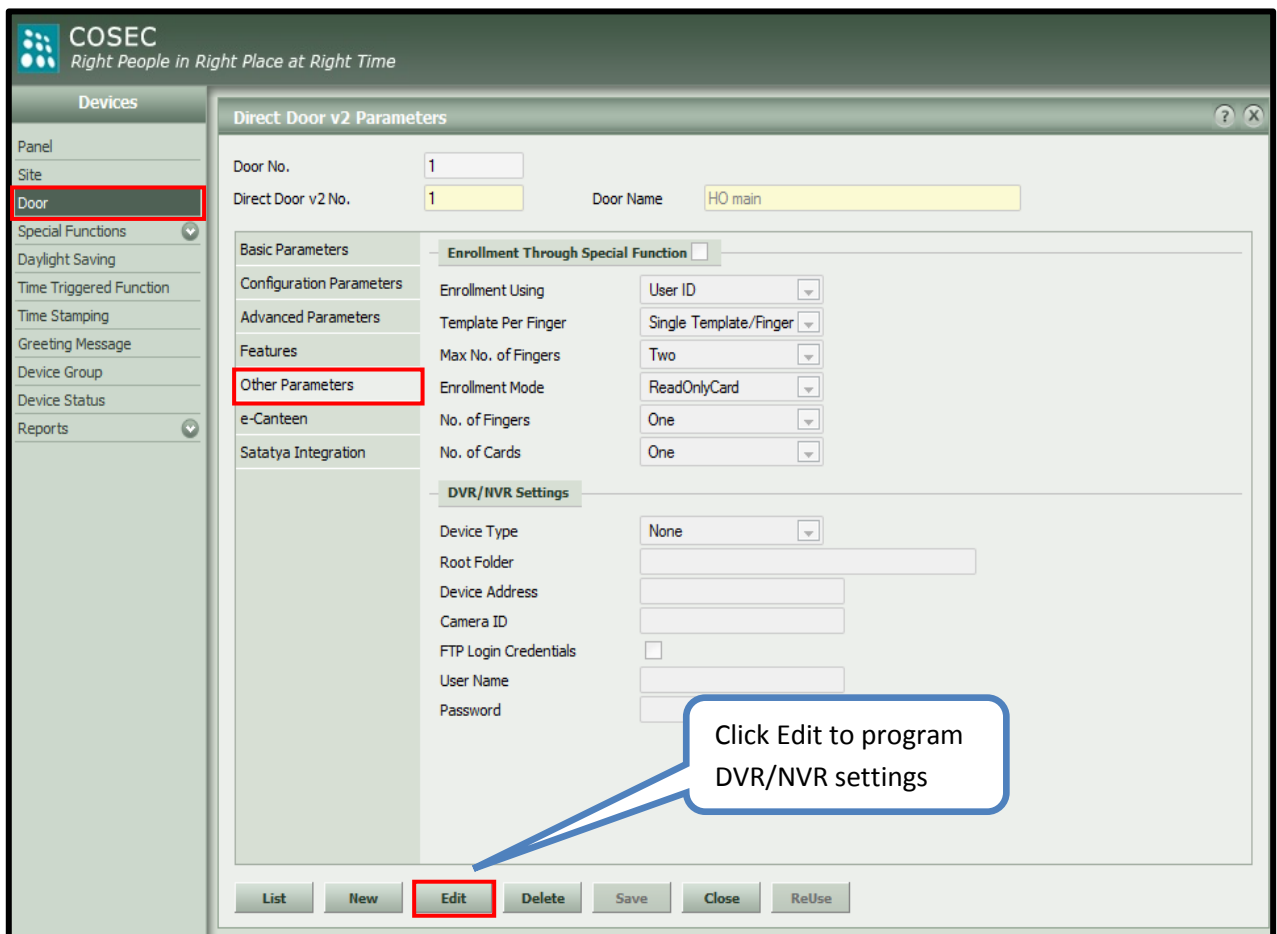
COSEC
Right People in Right Place at Right Time

Devices

Panel
Site
Door
Special Functions
Daylight Saving
Time Triggered Function
Time Stamping
Greeting Message
Device Group
Device Status
Reports

Direct Door v2 Parameters

?
X

Door No. 1
Direct Door v2 No. 1
Door Name HO main

Basic Parameters
Configuration Parameters
Advanced Parameters
Features
Other Parameters
e-Canteen
Satatya Integration

Enrollment Through Special Function

Enrollment Using: User ID
Template Per Finger: Single Template/Finger
Max No. of Fingers: Two
Enrollment Mode: ReadOnlyCard
No. of Fingers: One
No. of Cards: One

DVR/NVR Settings

Device Type: None
Root Folder
Device Address
Camera ID
FTP Login Credentials
User Name
Password

Click Edit to program DVR/NVR settings

List
New
Edit
Delete
Save
Close
ReUse